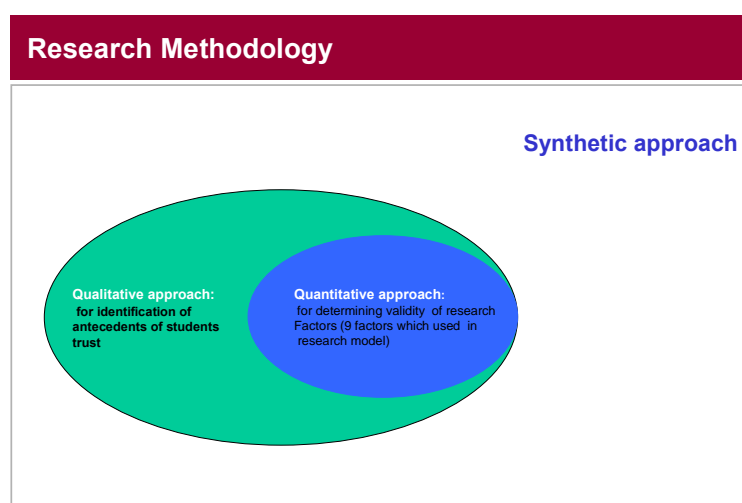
Research Methodology

Synthetic approach

Qualitative approach:
for identification of antecedents of students trust

Quantitative approach:
for determining validity of research Factors (9 factors which used in research model)